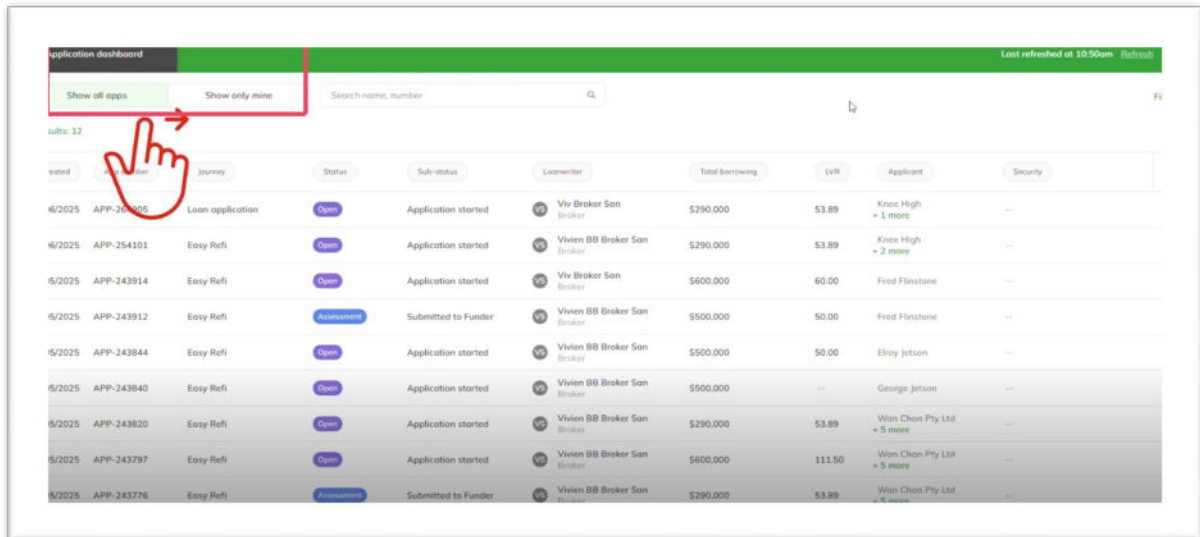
pplication dashboard

Last refreshed at 10:50am Refresh

Show all apps

Show only mine

Search name, number

Fi

sults: 12

| eated | App number | Journey | Status | Sub-status | Loanwriter | Total borrowing | LVR | Applicant | Security |
|---|---|---|---|---|---|---|---|---|---|
| 06/2025 | APP-26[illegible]005 | Loan application | Open | Application started | VS Viv Broker San Broker | $290,000 | 53.89 | Knoe High + 1 more | -- |
| 06/2025 | APP-254101 | Easy Refi | Open | Application started | VS Vivien BB Broker San Broker | $290,000 | 53.89 | Knoe High + 2 more | -- |
| 05/2025 | APP-243914 | Easy Refi | Open | Application started | VS Viv Broker San Broker | $600,000 | 60.00 | Fred Flinstone | -- |
| 05/2025 | APP-243912 | Easy Refi | Assessment | Submitted to Funder | VS Vivien BB Broker San Broker | $500,000 | 50.00 | Fred Flinstone | -- |
| 05/2025 | APP-243844 | Easy Refi | Open | Application started | VS Vivien BB Broker San Broker | $500,000 | 50.00 | Elroy Jetson | -- |
| 05/2025 | APP-243840 | Easy Refi | Open | Application started | VS Vivien BB Broker San Broker | $500,000 | -- | George Jetson | -- |
| 05/2025 | APP-243820 | Easy Refi | Open | Application started | VS Vivien BB Broker San Broker | $290,000 | 53.89 | Wan Chon Pty Ltd + 5 more | -- |
| 05/2025 | APP-243797 | Easy Refi | Open | Application started | VS Vivien BB Broker San Broker | $600,000 | 111.50 | Wan Chon Pty Ltd + 5 more | -- |
| 05/2025 | APP-243776 | Easy Refi | Assessment | Submitted to Funder | VS Vivien BB Broker San Broker | $290,000 | 53.89 | Wan Chon Pty Ltd + 5 more | -- |